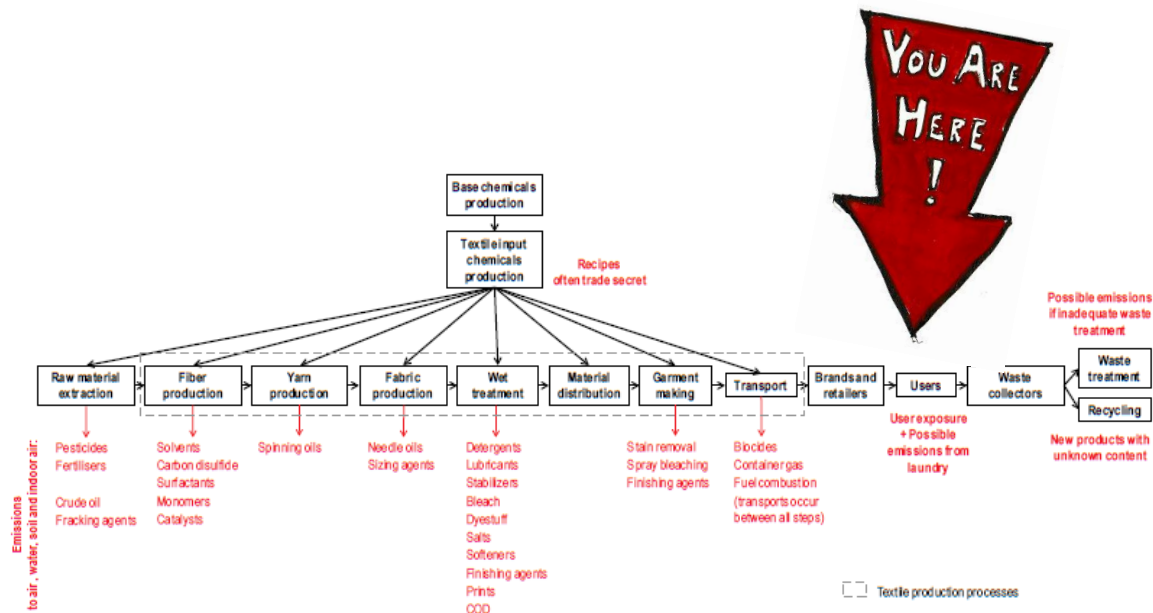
YOU ARE HERE !

Base chemicals production

Textile input chemicals production

Recipes often trade secret

Raw material extraction

Fiber production

Yarn production

Fabric production

Wet treatment

Material distribution

Garment making

Transport

Brands and retailers

Users

Waste collectors

Waste treatment

Recycling

Possible emissions if inadequate waste treatment

New products with unknown content

User exposure + Possible emissions from laundry

Emissions to air, water, soil and indoor air:

Pesticides
Fertilisers

Crude oil
Fracking agents

Solvents
Carbon disulfide
Surfactants
Monomers
Catalysts

Spinning oils

Needle oils
Sizing agents

Detergents
Lubricants
Stabilizers
Bleach
Dyestuff
Salts
Softeners
Finishing agents
Prints
COD

Stain removal
Spray bleaching
Finishing agents

Biocides
Container gas
Fuel combustion
(transports occur between all steps)

Textile production processes